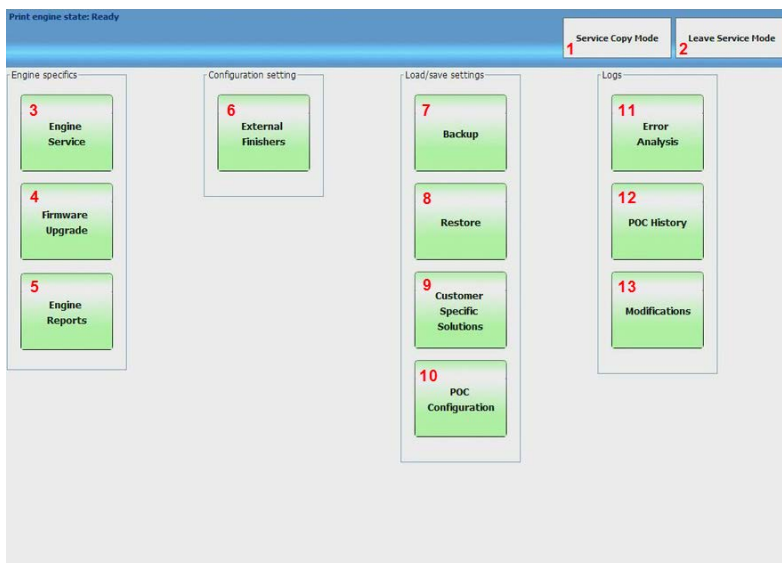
Print engine state: Ready

1 Service Copy Mode

2 Leave Service Mode

Engine specifics

3 Engine Service

4 Firmware Upgrade

5 Engine Reports

Configuration setting

6 External Finishers

Load/save settings

7 Backup

8 Restore

9 Customer Specific Solutions

10 POC Configuration

Logs

11 Error Analysis

12 POC History

13 Modifications